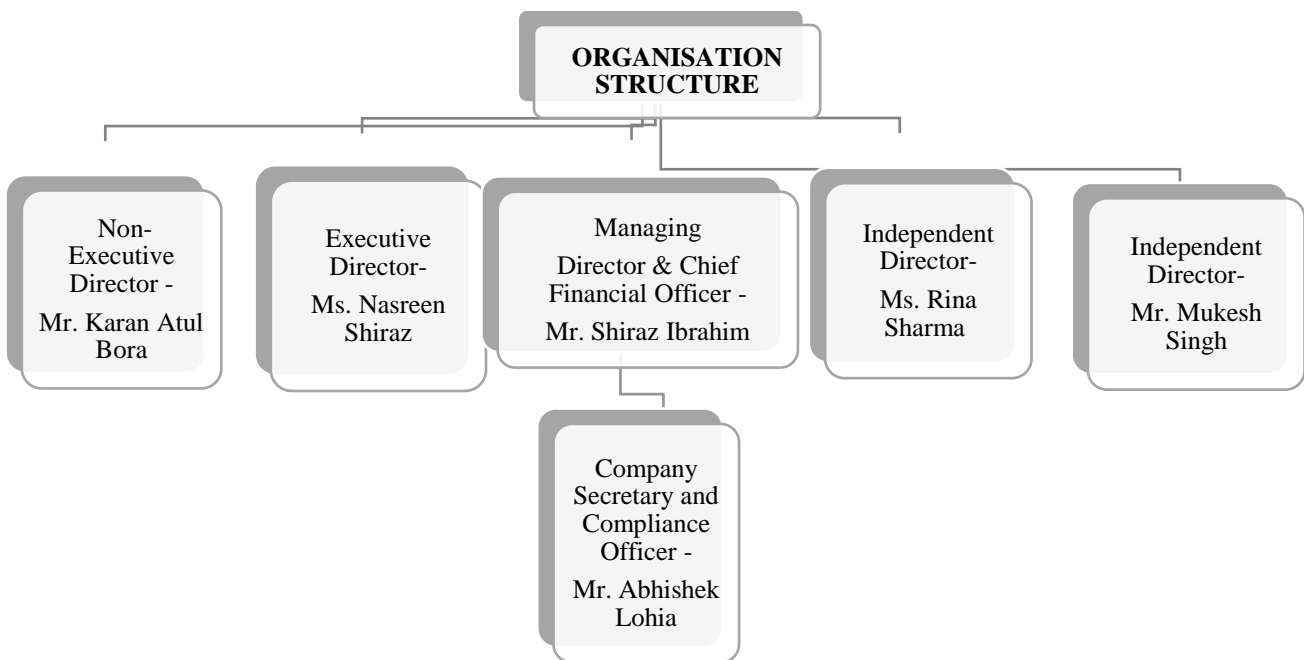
ORGANISATION STRUCTURE

Non-Executive Director -

Mr. Karan Atul Bora

Executive Director-

Ms. Nasreen Shiraz

Managing Director & Chief Financial Officer -

Mr. Shiraz Ibrahim

Independent Director-

Ms. Rina Sharma

Independent Director-

Mr. Mukesh Singh

Company Secretary and Compliance Officer -

Mr. Abhishek Lohia